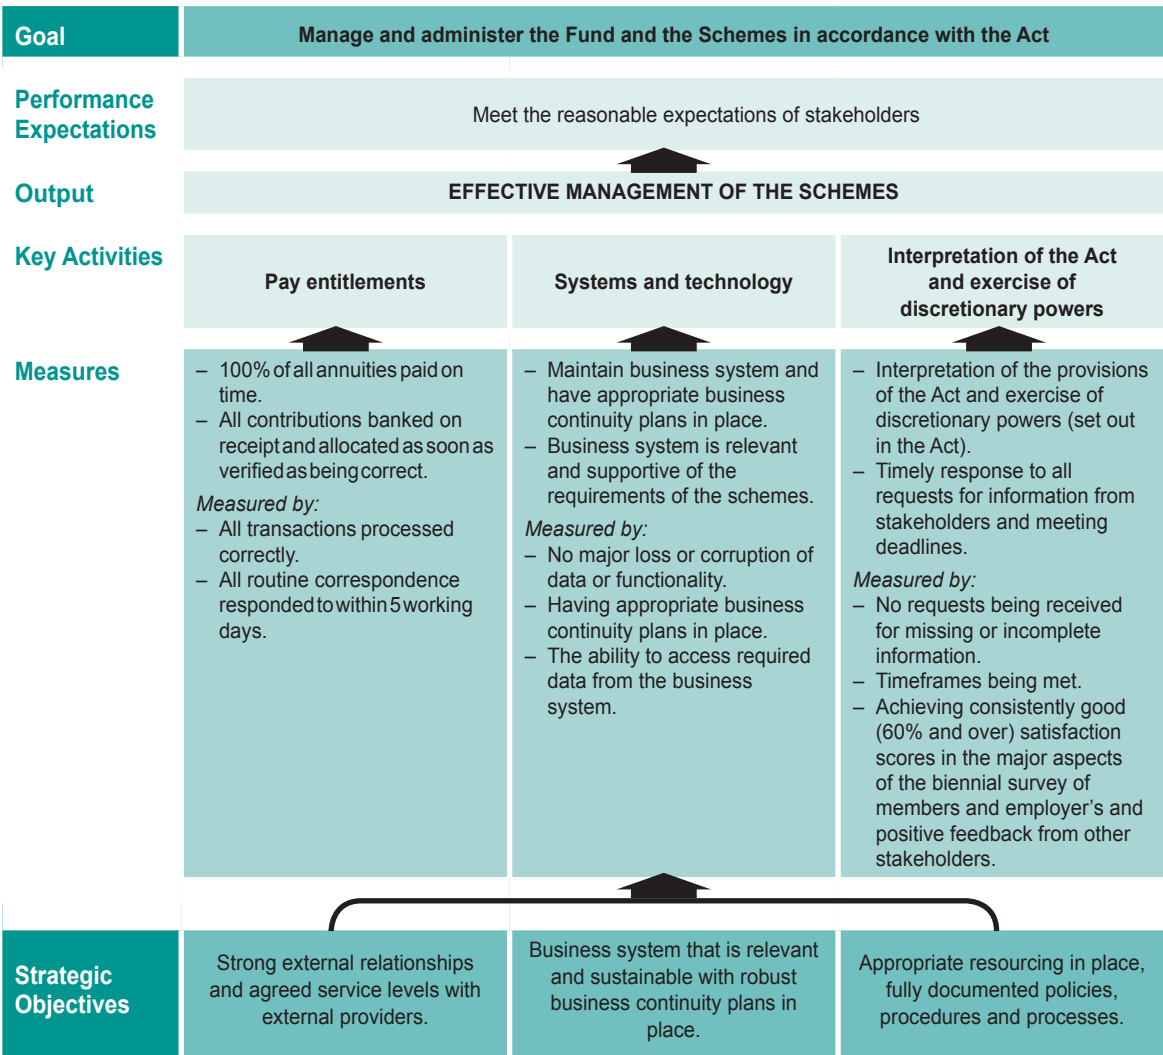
Goal

Manage and administer the Fund and the Schemes in accordance with the Act

Performance Expectations

Meet the reasonable expectations of stakeholders

Output

EFFECTIVE MANAGEMENT OF THE SCHEMES

Key Activities

| Pay entitlements | Systems and technology | Interpretation of the Act and exercise of discretionary powers |
|---|---|---|
| – 100% of all annuities paid on time.<br>– All contributions banked on receipt and allocated as soon as verified as being correct.<br>*Measured by:*<br>– All transactions processed correctly.<br>– All routine correspondence responded to within 5 working days. | – Maintain business system and have appropriate business continuity plans in place.<br>– Business system is relevant and supportive of the requirements of the schemes.<br>*Measured by:*<br>– No major loss or corruption of data or functionality.<br>– Having appropriate business continuity plans in place.<br>– The ability to access required data from the business system. | – Interpretation of the provisions of the Act and exercise of discretionary powers (set out in the Act).<br>– Timely response to all requests for information from stakeholders and meeting deadlines.<br>*Measured by:*<br>– No requests being received for missing or incomplete information.<br>– Timeframes being met.<br>– Achieving consistently good (60% and over) satisfaction scores in the major aspects of the biennial survey of members and employer's and positive feedback from other stakeholders. |

Measures

Strategic Objectives

Strong external relationships and agreed service levels with external providers.

Business system that is relevant and sustainable with robust business continuity plans in place.

Appropriate resourcing in place, fully documented policies, procedures and processes.